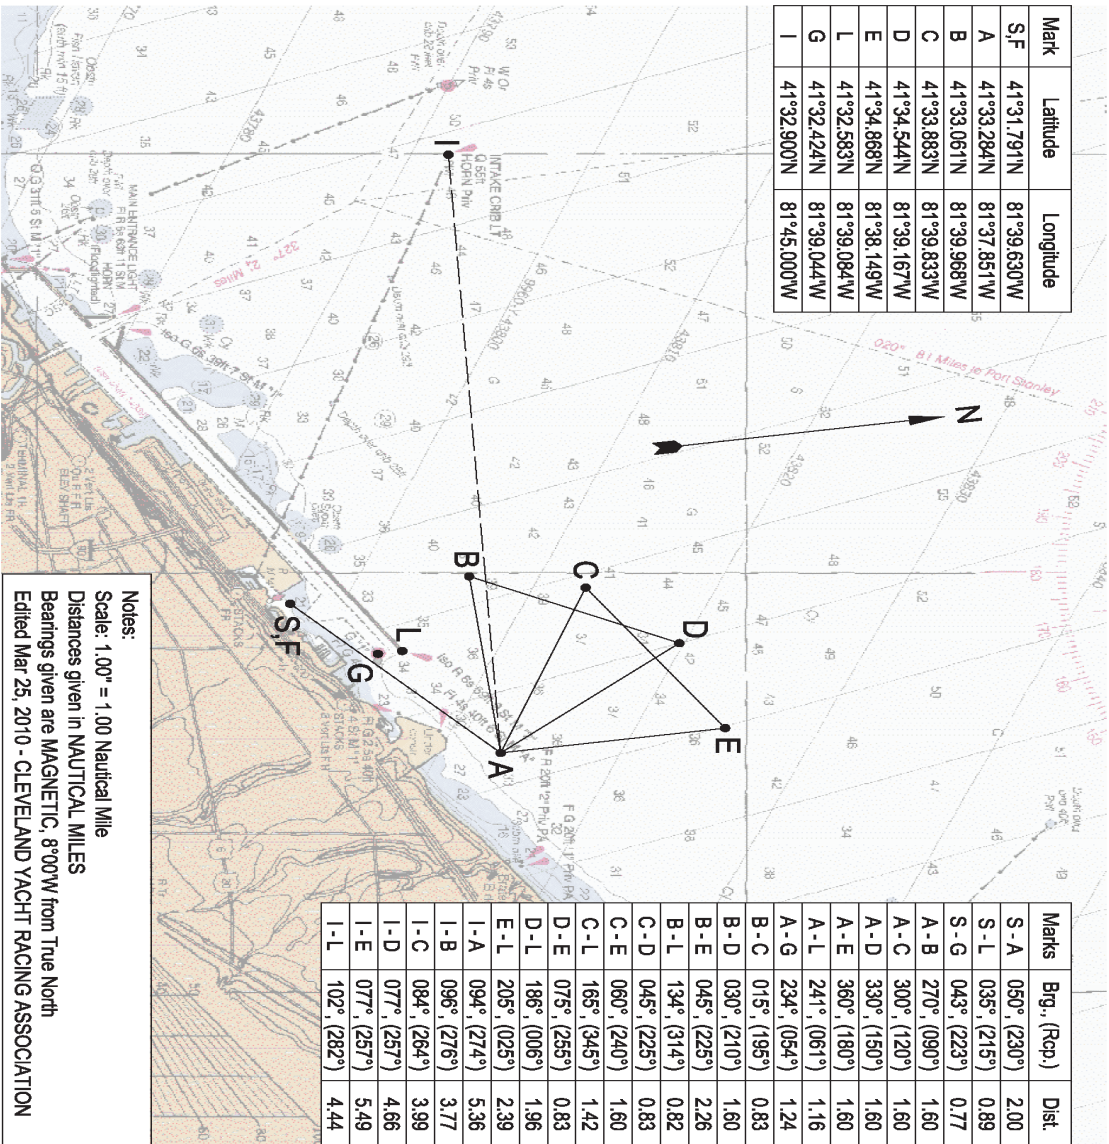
| Mark | Latitude | Longitude |
|---|---|---|
| S,F | 41°31.791'N | 81°39.630'W |
| A | 41°33.284'N | 81°37.851'W |
| B | 41°33.061'N | 81°39.966'W |
| C | 41°33.883'N | 81°39.833'W |
| D | 41°34.544'N | 81°39.167'W |
| E | 41°34.868'N | 81°38.149'W |
| L | 41°32.583'N | 81°39.084'W |
| G | 41°32.424'N | 81°39.044'W |
| I | 41°32.900'N | 81°45.000'W |

| Marks | Brg., (Rcp.) | Dist. |
|---|---|---|
| S - A | 050°, (230°) | 2.00 |
| S - L | 035°, (215°) | 0.89 |
| S - G | 043°, (223°) | 0.77 |
| A - B | 270°, (090°) | 1.60 |
| A - C | 300°, (120°) | 1.60 |
| A - D | 330°, (150°) | 1.60 |
| A - E | 360°, (180°) | 1.60 |
| A - L | 241°, (061°) | 1.16 |
| A - G | 234°, (054°) | 1.24 |
| B - C | 015°, (195°) | 0.83 |
| B - D | 030°, (210°) | 1.60 |
| B - E | 045°, (225°) | 2.26 |
| B - L | 134°, (314°) | 0.82 |
| C - D | 045°, (225°) | 0.83 |
| C - E | 060°, (240°) | 1.60 |
| C - L | 165°, (345°) | 1.42 |
| D - E | 075°, (255°) | 0.83 |
| D - L | 186°, (006°) | 1.96 |
| E - L | 205°, (025°) | 2.39 |
| I - A | 094°, (274°) | 5.36 |
| I - B | 096°, (276°) | 3.77 |
| I - C | 084°, (264°) | 3.99 |
| I - D | 077°, (257°) | 4.66 |
| I - E | 077°, (257°) | 5.49 |
| I - L | 102°, (282°) | 4.44 |

Notes:
Scale: 1.00" = 1.00 Nautical Mile
Distances given in NAUTICAL MILES
Bearings given are MAGNETIC, 8°00'W from True North
Edited Mar 25, 2010 - CLEVELAND YACHT RACING ASSOCIATION

N
I
B
C
D
E
A
L
G
S,F

020° 61 Miles to Port Stanley
327° 21 Miles
INTAKE CRIB LT
MAIN ENTRANCE LIGHT
Q 65ft HORN Priv
Iso G 6s 39ft 7 St M
HORN
STACKS